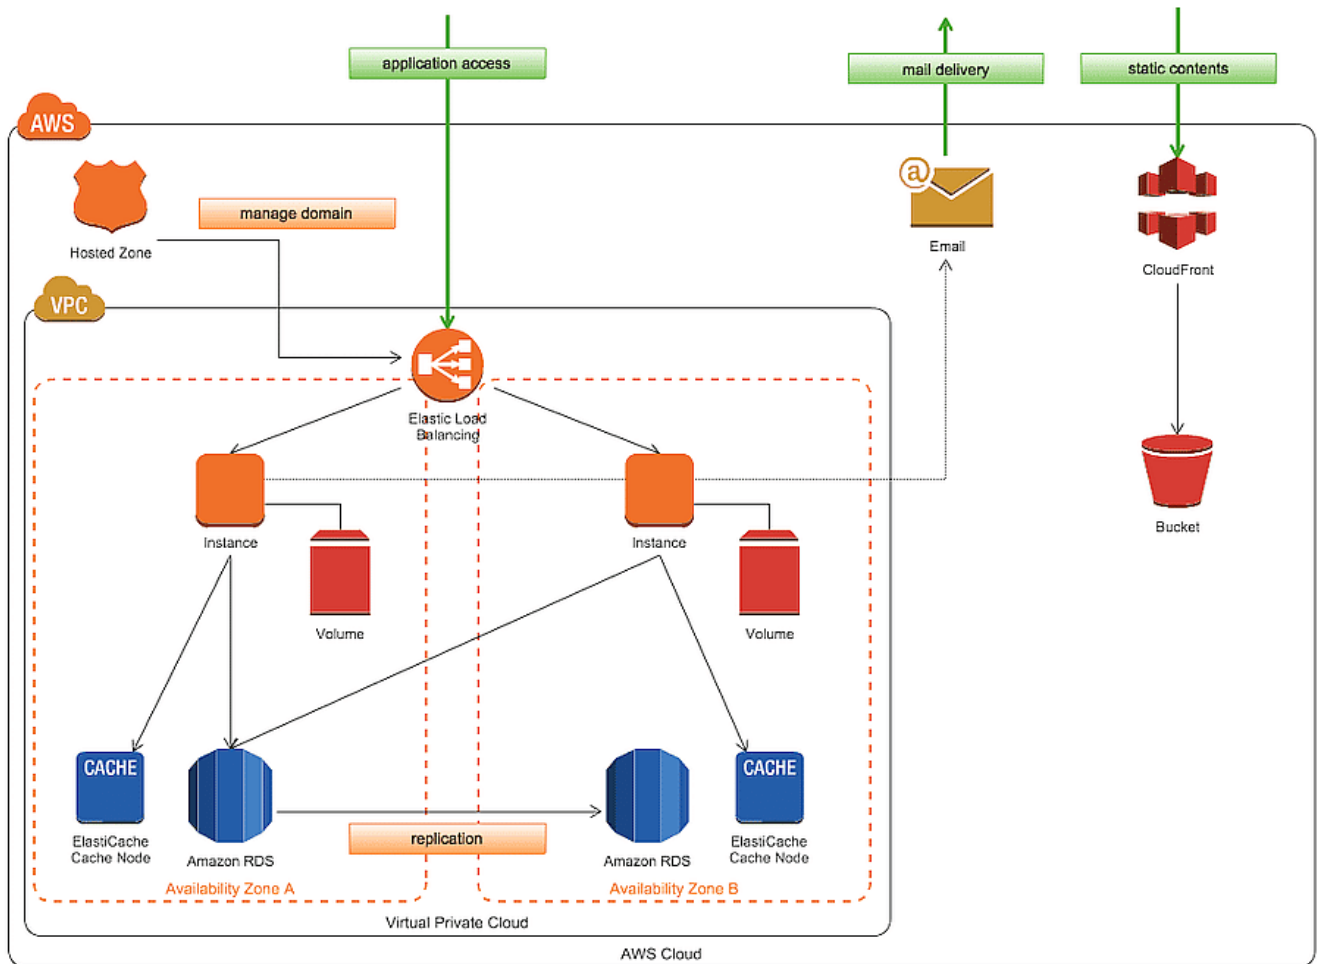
application access

mail delivery

static contents

AWS

Hosted Zone

manage domain

@

Email

CloudFront

VPC

Elastic Load Balancing

Bucket

Instance

Volume

Instance

Volume

CACHE

ElastiCache Cache Node

Amazon RDS

replication

Amazon RDS

CACHE

ElastiCache Cache Node

Availability Zone A

Availability Zone B

Virtual Private Cloud

AWS Cloud